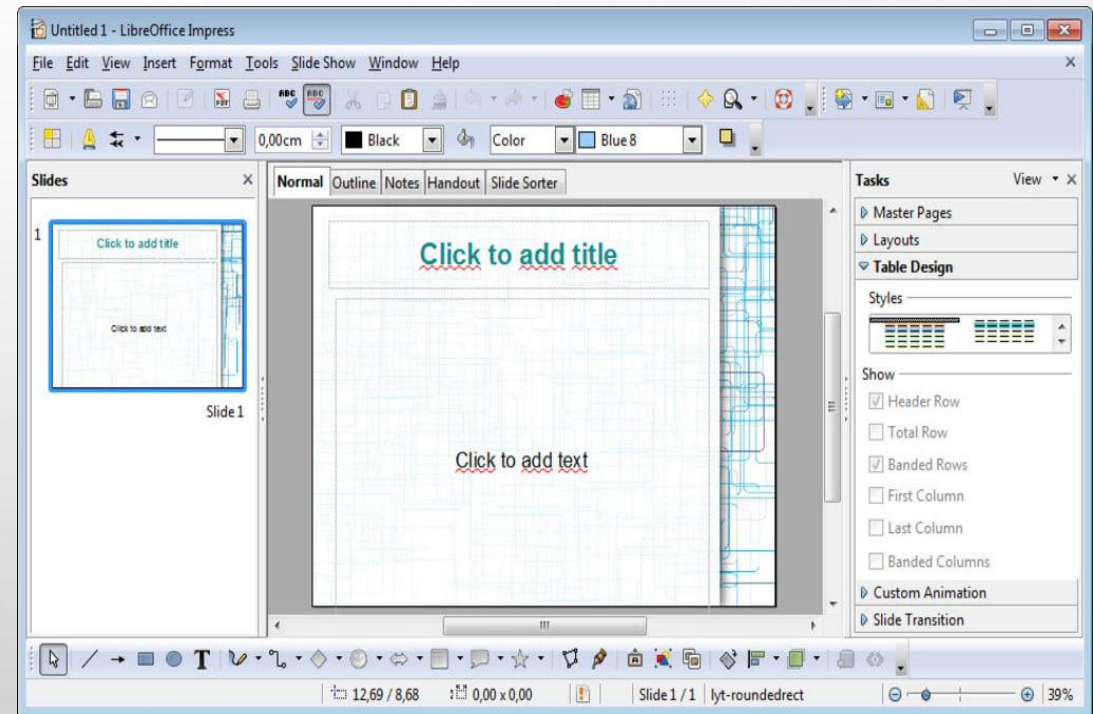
Untitled 1 - LibreOffice Impress

File Edit View Insert Format Tools Slide Show Window Help

0,00cm Black Color Blue 8

Slides

1

Click to add title

Click to add text

Slide 1

Normal Outline Notes Handout Slide Sorter

Click to add title

Click to add text

Tasks View

Master Pages
Layouts
Table Design
Styles
Show
Header Row
Total Row
Banded Rows
First Column
Last Column
Banded Columns
Custom Animation
Slide Transition

12,69 / 8,68 0,00 x 0,00 Slide 1 / 1 lyt-roundedrect 39%